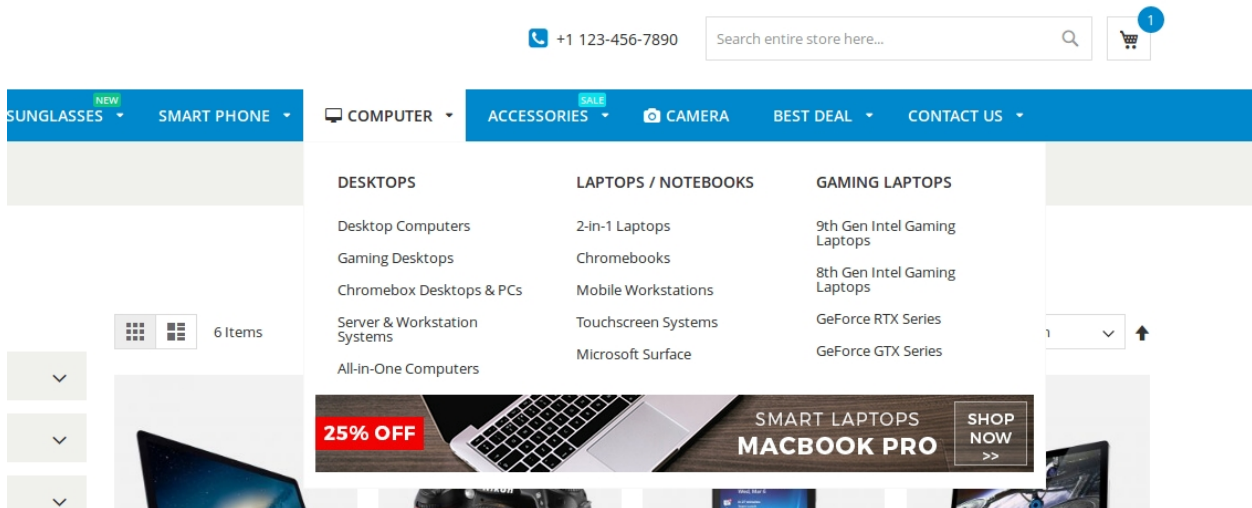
+1 123-456-7890

Search entire store here...

1

NEW
SUNGLASSES

SMART PHONE

COMPUTER

SALE
ACCESSORIES

CAMERA

BEST DEAL

CONTACT US

DESKTOPS

Desktop Computers

Gaming Desktops

Chromebox Desktops & PCs

Server & Workstation Systems

All-in-One Computers

LAPTOPS / NOTEBOOKS

2-in-1 Laptops

Chromebooks

Mobile Workstations

Touchscreen Systems

Microsoft Surface

GAMING LAPTOPS

9th Gen Intel Gaming Laptops

8th Gen Intel Gaming Laptops

GeForce RTX Series

GeForce GTX Series

6 Items

25% OFF

SMART LAPTOPS
MACBOOK PRO

SHOP NOW >>